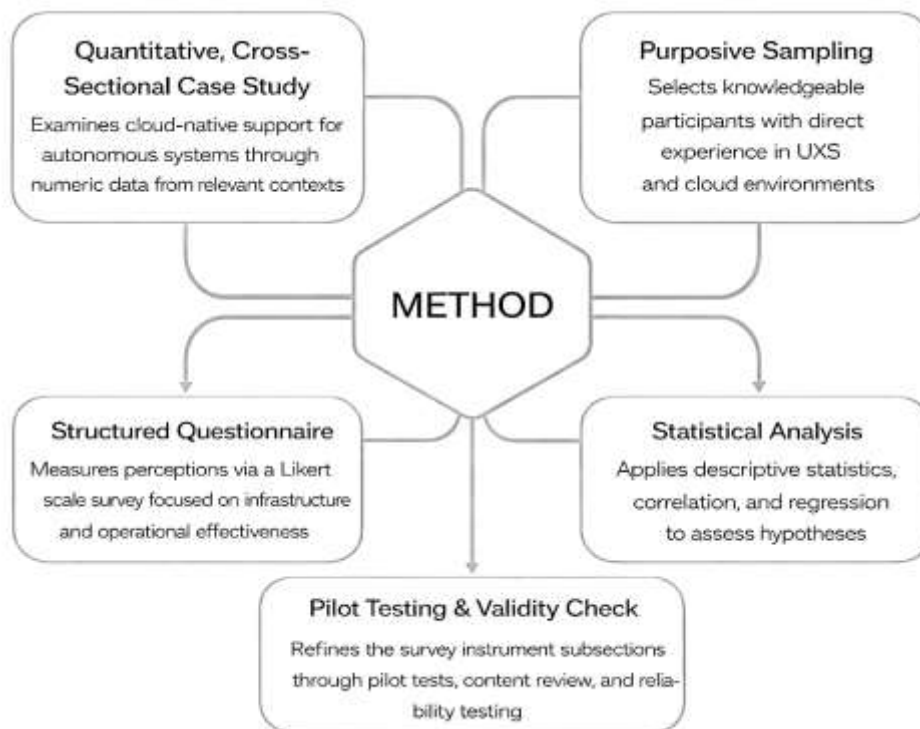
Quantitative, Cross-Sectional Case Study
Examines cloud-native support for autonomous systems through numeric data from relevant contexts

Purposive Sampling
Selects knowledgeable participants with direct experience in UXS and cloud environments

METHOD

Structured Questionnaire
Measures perceptions via a Likert scale survey focused on infrastructure and operational effectiveness

Statistical Analysis
Applies descriptive statistics, correlation, and regression to assess hypotheses

Pilot Testing & Validity Check
Refines the survey instrument subsections through pilot tests, content review, and reliability testing